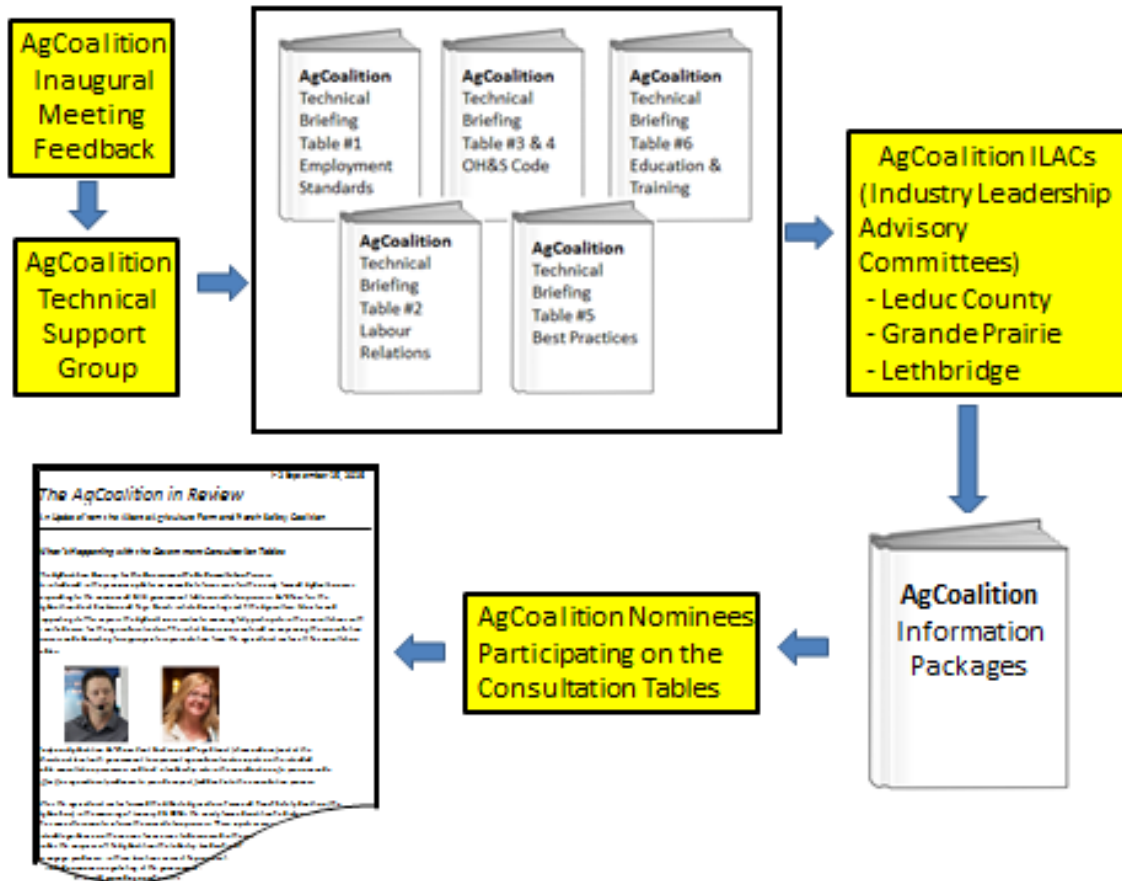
AgCoalition Inaugural Meeting Feedback

AgCoalition Technical Support Group

AgCoalition Technical Briefing Table #1 Employment Standards

AgCoalition Technical Briefing Table #3 & 4 OH&S Code

AgCoalition Technical Briefing Table #6 Education & Training

AgCoalition Technical Briefing Table #2 Labour Relations

AgCoalition Technical Briefing Table #5 Best Practices

AgCoalition ILACs (Industry Leadership Advisory Committees)
- Leduc County
- Grande Prairie
- Lethbridge

AgCoalition Information Packages

AgCoalition Nominees Participating on the Consultation Tables

The AgCoalition in Review

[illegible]